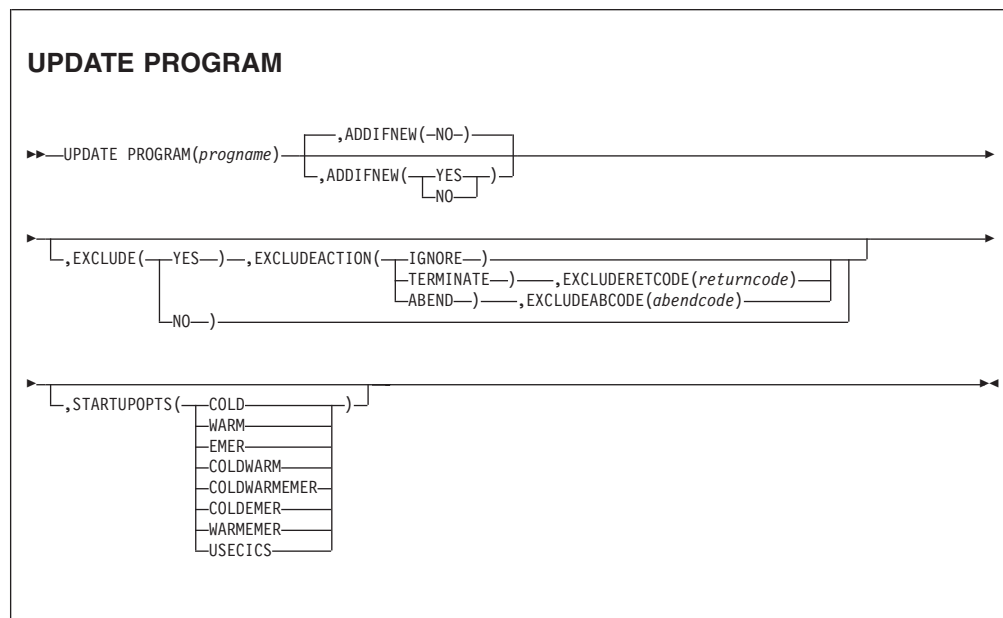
UPDATE PROGRAM

UPDATE PROGRAM(progname)

,ADDIFNEW(NO)

,ADDIFNEW(YES)
NO

,EXCLUDE(YES),EXCLUDEACTION(IGNORE)
TERMINATE),EXCLUDERETCODE(returncode)
ABEND),EXCLUDEABCODE(abendcode)
NO)

,STARTUPOPTS(COLD)
WARM
EMER
COLDWARM
COLDWARMEMER
COLDEMER
WARMEMER
USECICS